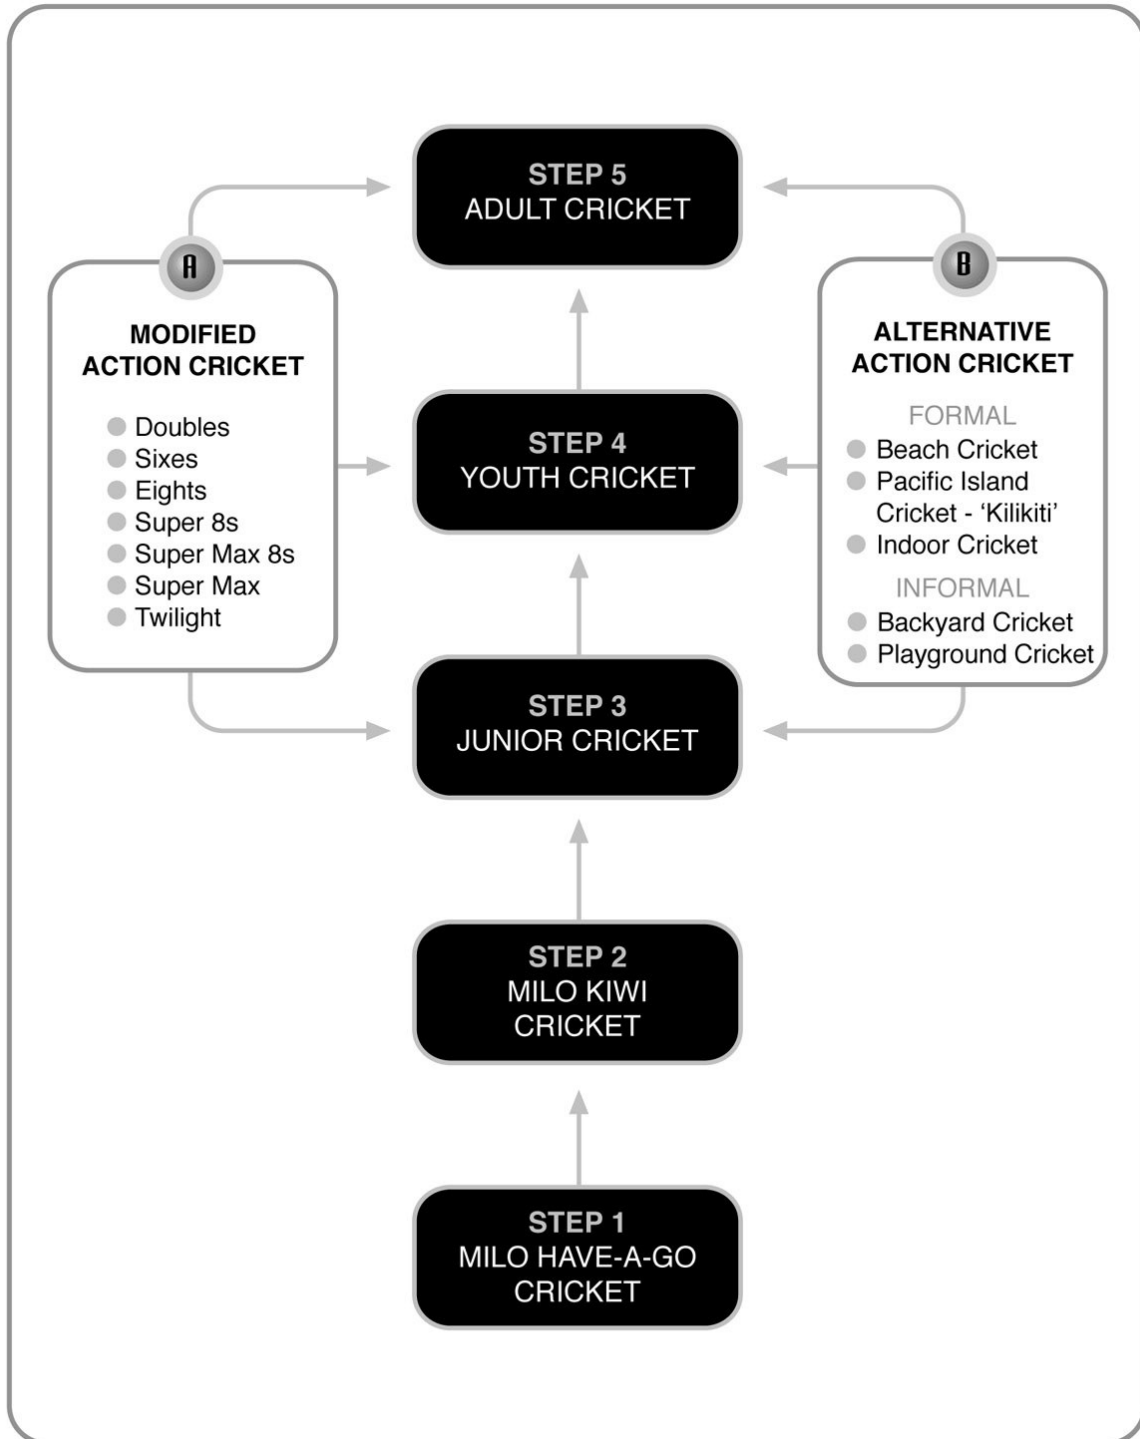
STEP 5
ADULT CRICKET

A

MODIFIED
ACTION CRICKET

Doubles
Sixes
Eights
Super 8s
Super Max 8s
Super Max
Twilight

STEP 4
YOUTH CRICKET

B

ALTERNATIVE
ACTION CRICKET

FORMAL
Beach Cricket
Pacific Island Cricket - 'Kilikiti'
Indoor Cricket

INFORMAL
Backyard Cricket
Playground Cricket

STEP 3
JUNIOR CRICKET

STEP 2
MILO KIWI
CRICKET

STEP 1
MILO HAVE-A-GO
CRICKET